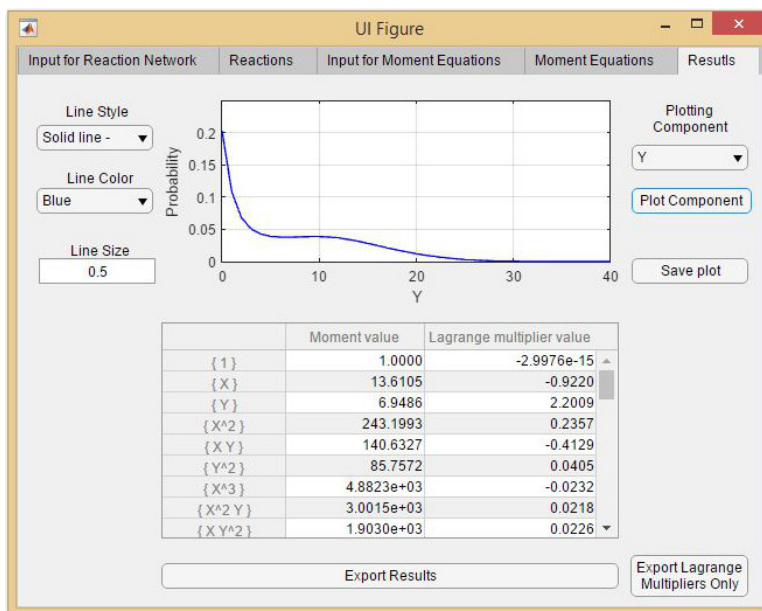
UI Figure

Input for Reaction Network | Reactions | Input for Moment Equations | Moment Equations | Resutls

Line Style
Solid line -

Line Color
Blue

Line Size
0.5

Probability
0.2
0.15
0.1
0.05
0
0 10 20 30 40
Y

Plotting Component
Y

Plot Component

Save plot

| | Moment value | Lagrange multiplier value |
|---|---|---|
| {1} | 1.0000 | -2.9976e-15 |
| {X} | 13.6105 | -0.9220 |
| {Y} | 6.9486 | 2.2009 |
| {X^2} | 243.1993 | 0.2357 |
| {XY} | 140.6327 | -0.4129 |
| {Y^2} | 85.7572 | 0.0405 |
| {X^3} | 4.8823e+03 | -0.0232 |
| {X^2 Y} | 3.0015e+03 | 0.0218 |
| {X Y^2} | 1.9030e+03 | 0.0226 |

Export Results

Export Lagrange Multipliers Only